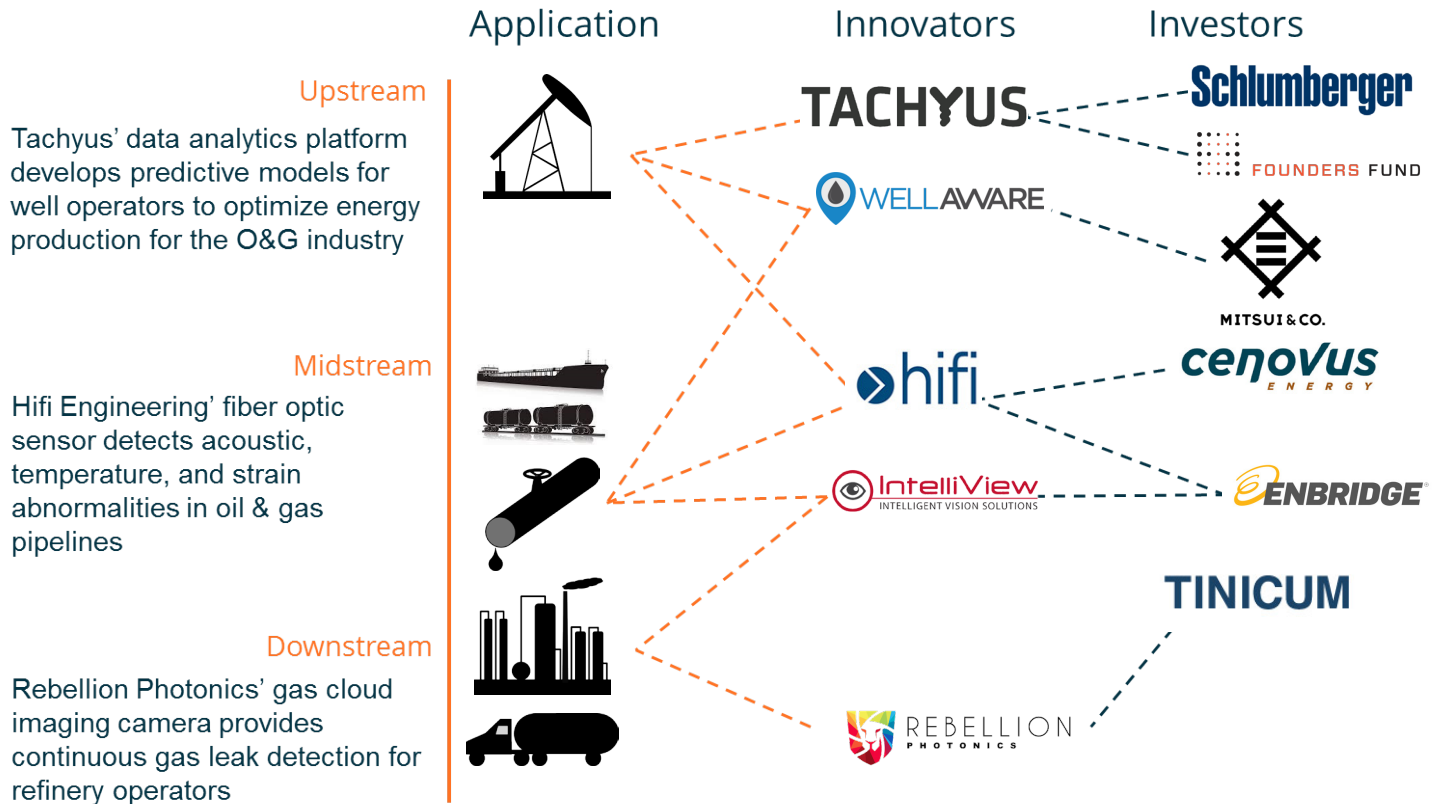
Application

Innovators

Investors

Upstream

Tachyus' data analytics platform develops predictive models for well operators to optimize energy production for the O&G industry

Midstream

Hifi Engineering' fiber optic sensor detects acoustic, temperature, and strain abnormalities in oil & gas pipelines

Downstream

Rebellion Photonics' gas cloud imaging camera provides continuous gas leak detection for refinery operators

TACHYUS

WELLAWARE

hifi

IntelliView
INTELLIGENT VISION SOLUTIONS

REBELLION
PHOTONICS

Schlumberger

FOUNDERS FUND

MITSUI & CO.

cenovus
ENERGY

ENBRIDGE

TINICUM